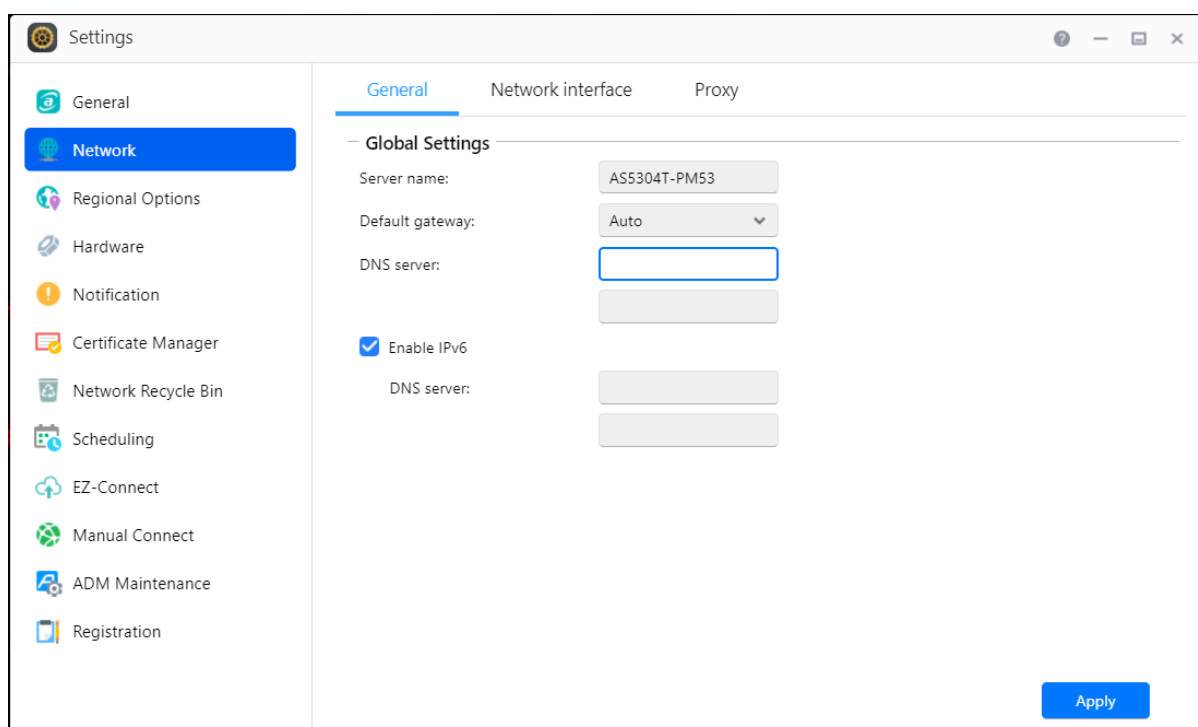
Settings

General
Network
Regional Options
Hardware
Notification
Certificate Manager
Network Recycle Bin
Scheduling
EZ-Connect
Manual Connect
ADM Maintenance
Registration

General Network interface Proxy

Global Settings

Server name: AS5304T-PM53
Default gateway: Auto
DNS server:

Enable IPv6
DNS server:

Apply